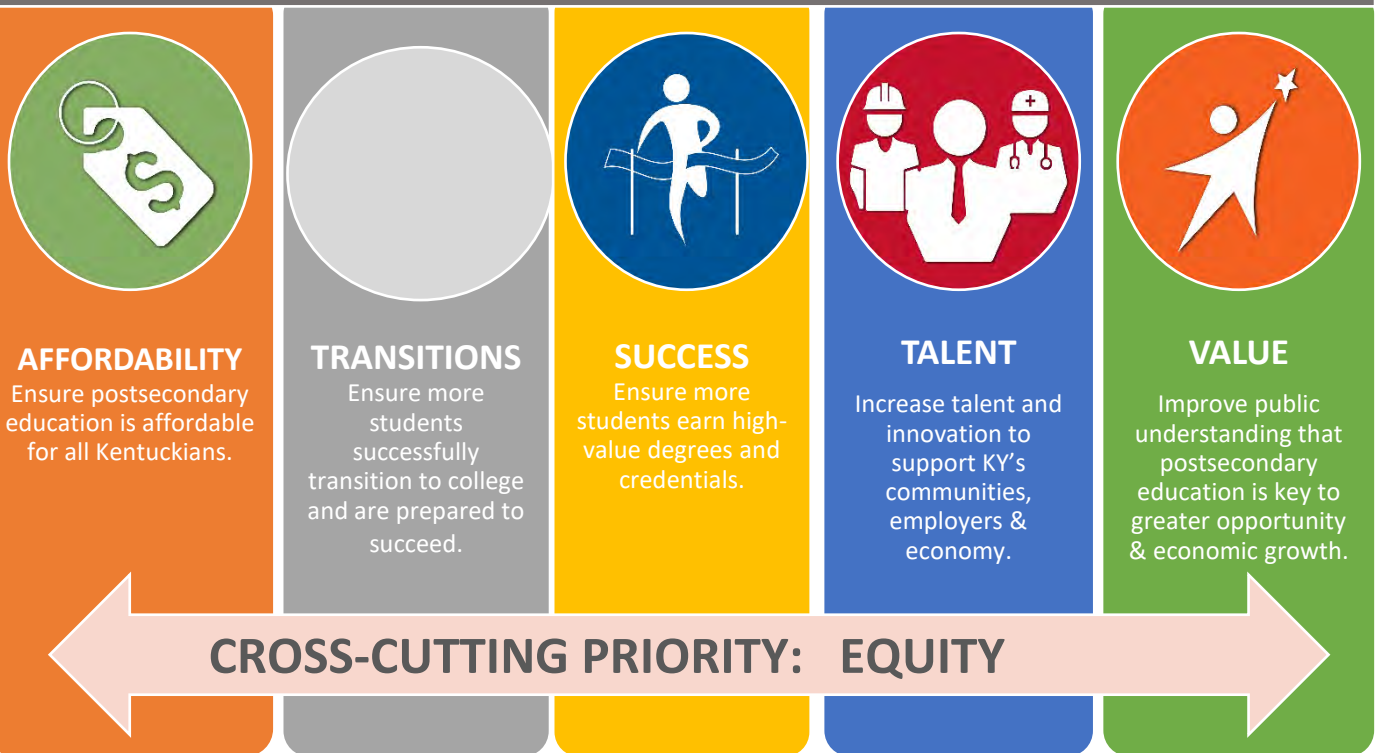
AFFORDABILITY
Ensure postsecondary education is affordable for all Kentuckians.

TRANSITIONS
Ensure more students successfully transition to college and are prepared to succeed.

SUCCESS
Ensure more students earn high-value degrees and credentials.

TALENT
Increase talent and innovation to support KY's communities, employers & economy.

VALUE
Improve public understanding that postsecondary education is key to greater opportunity & economic growth.

CROSS-CUTTING PRIORITY: EQUITY